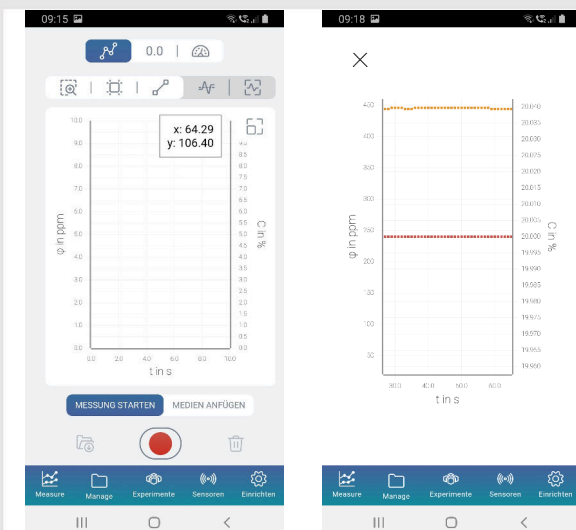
09:15

0.0

x: 64.29
y: 106.40

10.0
9.0
8.0
7.0
6.0
5.0
4.0
3.0
2.0
1.0
0.0

10
9.5
9.0
8.5
8.0
7.5
7.0
6.5
6.0
5.5
5.0
4.5
4.0
3.5
3.0
2.5
2.0
1.5
1.0
0.5
0.0

φ in ppm

C in %

0.0 2.0 4.0 6.0 8.0 10

t in s

MESSUNG STARTEN

MEDIEN ANFÜGEN

Measure Manage Experimente Sensoren Einrichten

09:18

×

450
400
350
300
250
200
150
100
50

20.040
20.035
20.030
20.025
20.020
20.015
20.010
20.005
20.000
19.995
19.990
19.985
19.980
19.975
19.970
19.965
19.960

φ in ppm

C in %

30.0 40.0 50.0 60.0

t in s

Measure Manage Experimente Sensoren Einrichten